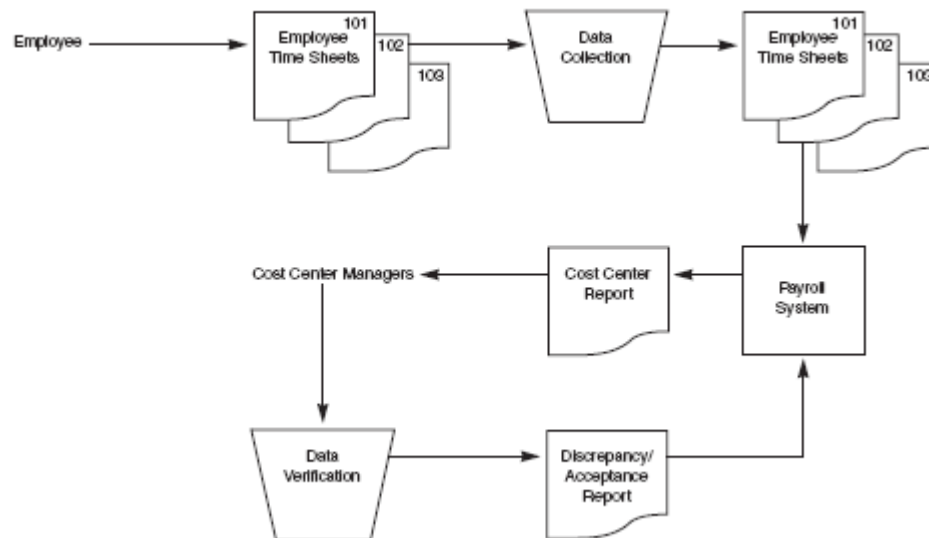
Employee

101
Employee Time Sheets
102
103

Data Collection

101
Employee Time Sheets
102
10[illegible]

Cost Center Managers

Cost Center Report

Payroll System

Data Verification

Discrepancy/ Acceptance Report